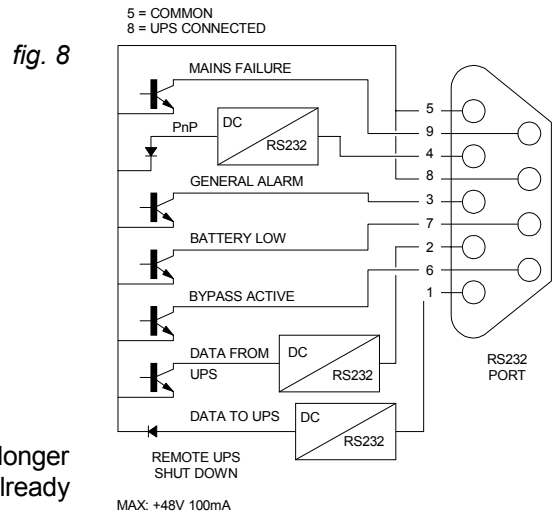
5 = COMMON
8 = UPS CONNECTED

fig. 8

MAINS FAILURE

PnP

DC

RS232

GENERAL ALARM

BATTERY LOW

BYPASS ACTIVE

DATA FROM UPS

DC

RS232

DATA TO UPS

DC

RS232

REMOTE UPS SHUT DOWN

MAX: +48V 100mA

5
9
4
8
3
7
2
6
1

RS232 PORT

longer
lready